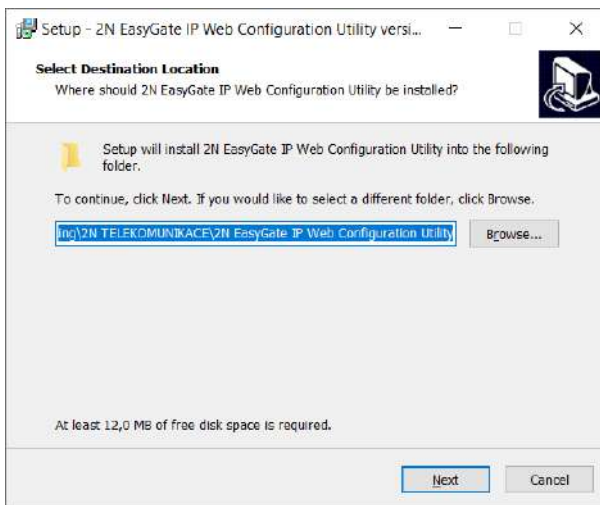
Setup - 2N EasyGate IP Web Configuration Utility versi...

Select Destination Location

Where should 2N EasyGate IP Web Configuration Utility be installed?

Setup will install 2N EasyGate IP Web Configuration Utility into the following folder.

To continue, click Next. If you would like to select a different folder, click Browse.

ing\2N TELEKOMUNIKACE\2N EasyGate IP Web Configuration Utility

Browse...

At least 12,0 MB of free disk space is required.

Next

Cancel